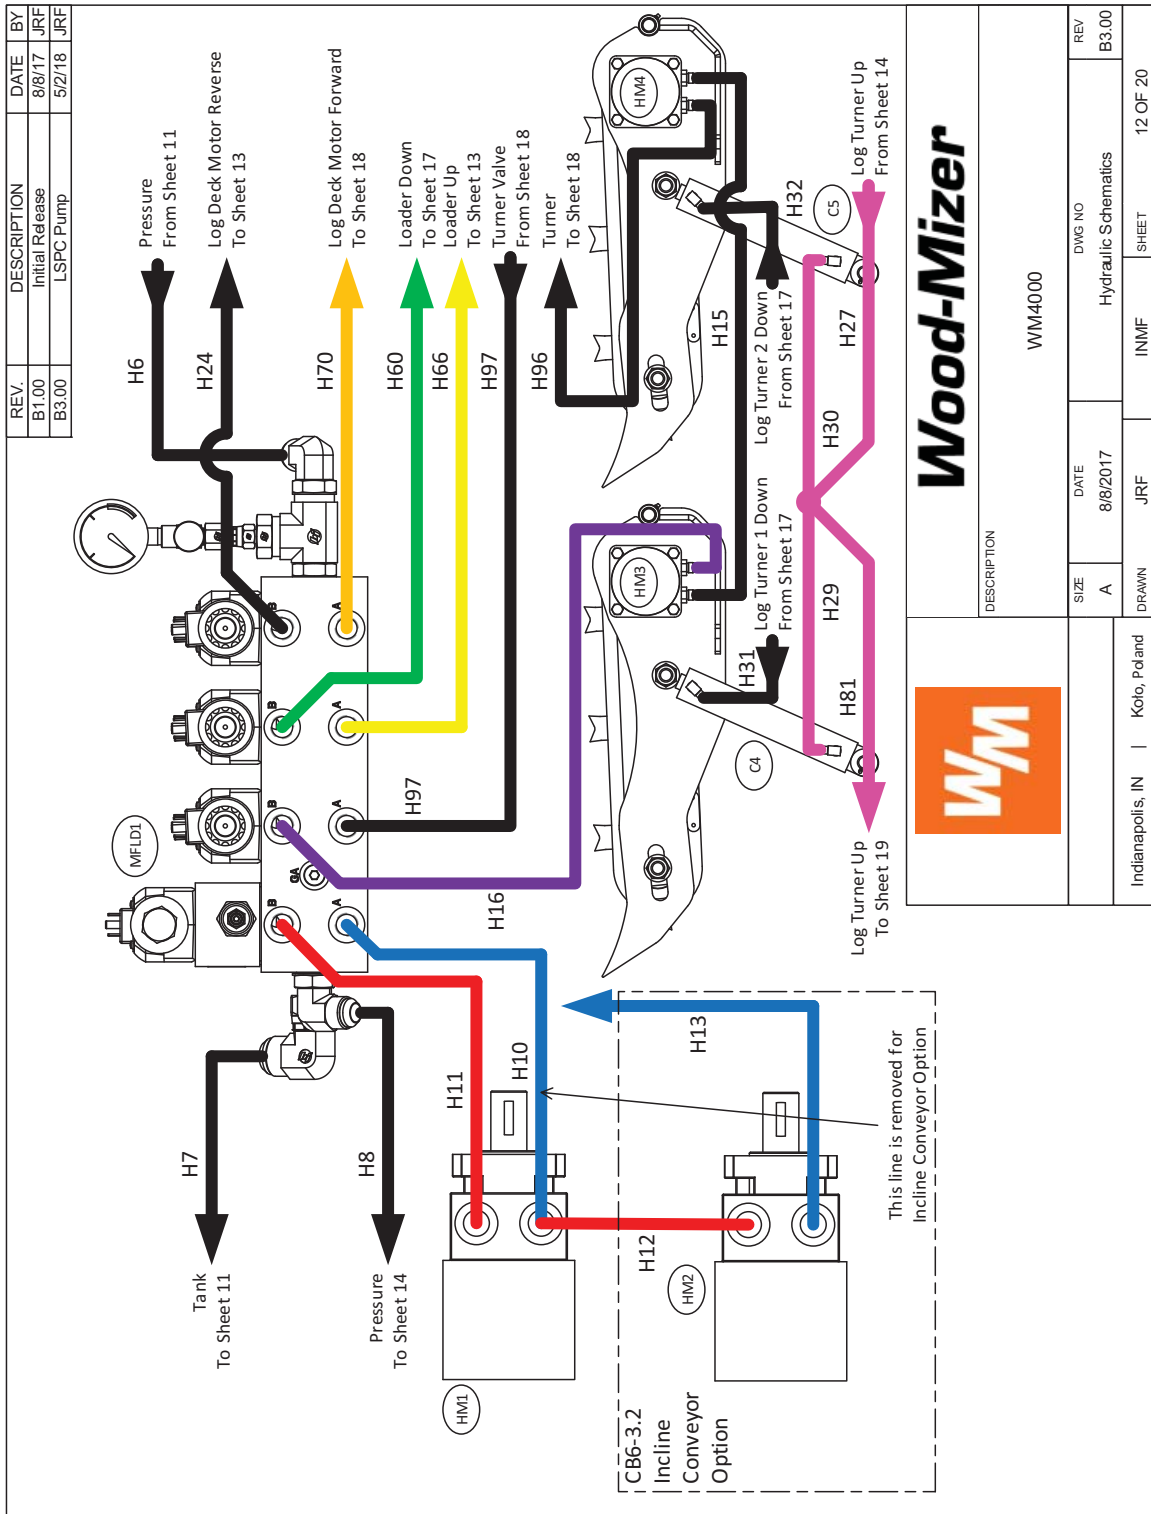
| REV. | DESCRIPTION | DATE | BY |
|---|---|---|---|
| B1.00 | Initial Release | 8/8/17 | JRF |
| B3.00 | LSPC Pump | 5/2/18 | JRF |

Pressure From Sheet 11
Log Deck Motor Reverse To Sheet 13
Log Deck Motor Forward To Sheet 18
Loader Down To Sheet 17
Loader Up To Sheet 13
Turner Valve From Sheet 18
Turner To Sheet 18

H6
H24
H70
H60
H66
H97
H96
H15
H32
C5
HM4
Log Turner Up From Sheet 14
Log Turner 2 Down From Sheet 17
H27
H30
HM3
Log Turner 1 Down From Sheet 17
H29
H31
H81
C4
Log Turner Up To Sheet 19
MFLD1
H97
H16
H10
H11
H13
This line is removed for Incline Conveyor Option
H7
H8
Tank To Sheet 11
Pressure To Sheet 14
H12
HM2
HM1
CB6-3.2 Incline Conveyor Option

Wood-Mizer
WM
DESCRIPTION
WM4000
SIZE A
DATE 8/8/2017
DWG NO Hydraulic Schematics
REV B3.00
Indianapolis, IN | Kolo, Poland
DRAWN JRF
INMF
SHEET 12 OF 20